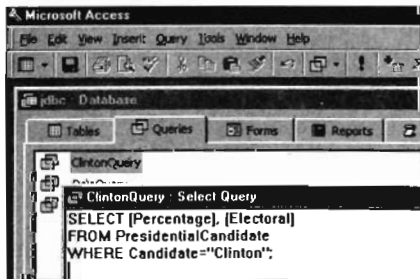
Microsoft Access
File Edit View Insert Query Tools Window Help
jdbc : Database
Tables
Queries
Forms
Reports
ClintonQuery
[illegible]
ClintonQuery : Select Query
SELECT [Percentage], [Electoral]
FROM PresidentialCandidate
WHERE Candidate="Clinton";